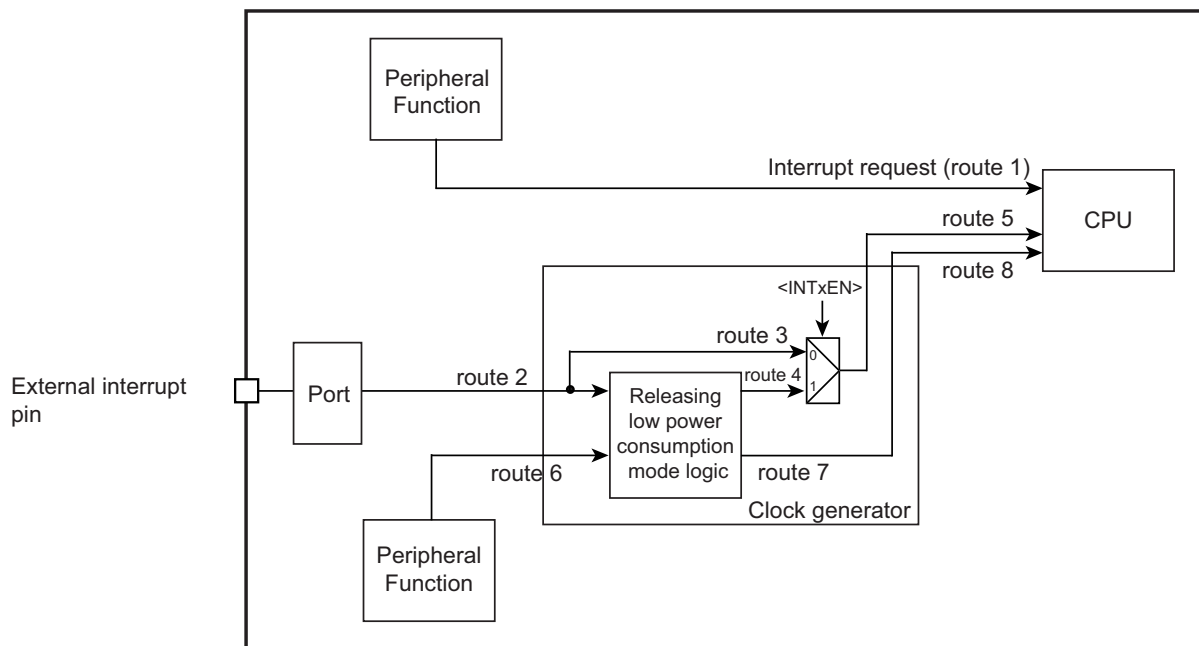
Peripheral Function

Interrupt request (route 1)

CPU

route 5

route 8

<INTxEN>

route 3

0

1

External interrupt pin

Port

route 2

route 4

Releasing low power consumption mode logic

route 6

route 7

Clock generator

Peripheral Function